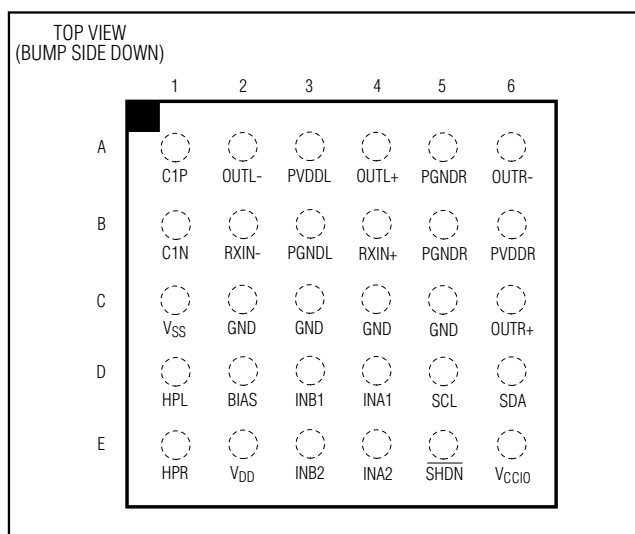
TOP VIEW
(BUMP SIDE DOWN)

| | 1 | 2 | 3 | 4 | 5 | 6 |
|---|---|---|---|---|---|---|
| A | C1P | OUTL- | PVDDL | OUTL+ | PGNDR | OUTR- |
| B | C1N | RXIN- | PGNDL | RXIN+ | PGNDR | PVDDR |
| C | $V_{SS}$ | GND | GND | GND | GND | OUTR+ |
| D | HPL | BIAS | INB1 | INA1 | SCL | SDA |
| E | HPR | $V_{DD}$ | INB2 | INA2 | $\overline{SHDN}$ | $V_{CCIO}$ |